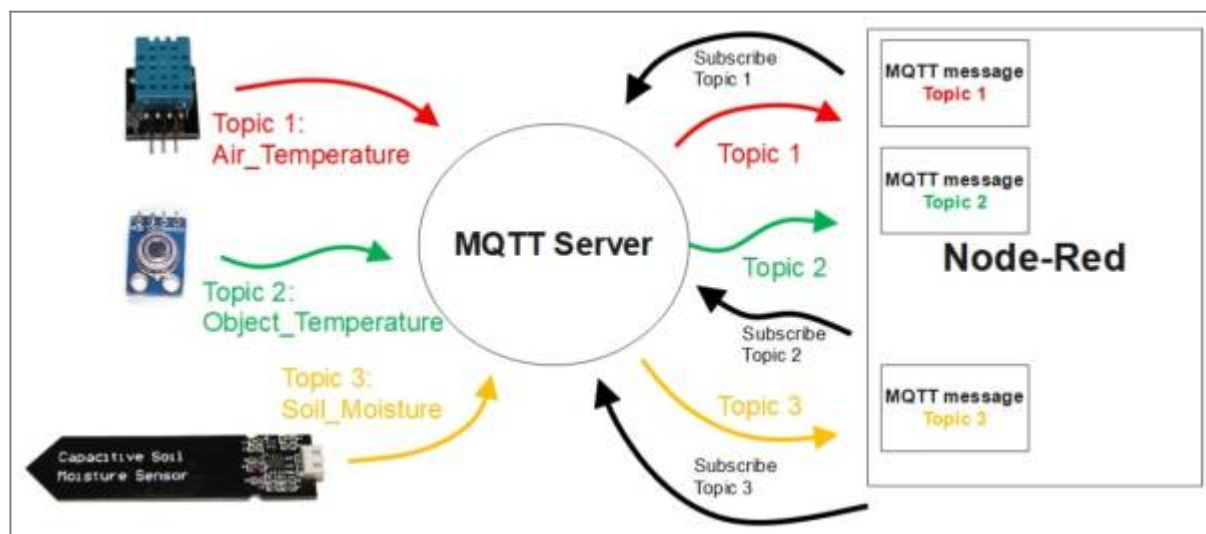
Topic 1:
Air_Temperature

Topic 2:
Object_Temperature

Topic 3:
Soil_Moisture

Capacitive Soil
Moisture Sensor

MQTT Server

Subscribe
Topic 1

Topic 1

Topic 2

Subscribe
Topic 2

Topic 3

Subscribe
Topic 3

MQTT message
Topic 1

MQTT message
Topic 2

Node-Red

MQTT message
Topic 3